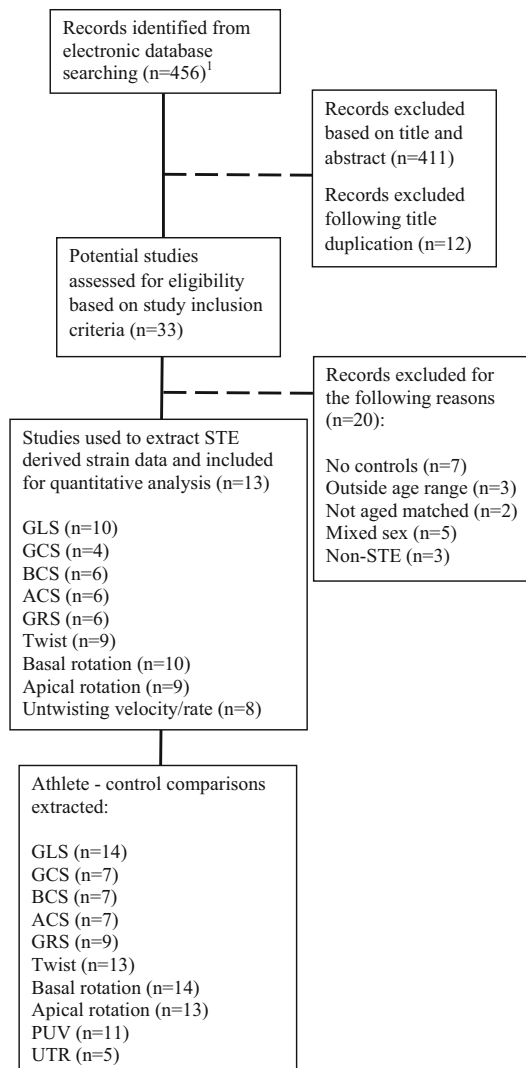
Records identified from electronic database searching (n=456)$^1$

Records excluded based on title and abstract (n=411)

Records excluded following title duplication (n=12)

Potential studies assessed for eligibility based on study inclusion criteria (n=33)

Records excluded for the following reasons (n=20):

No controls (n=7)
Outside age range (n=3)
Not aged matched (n=2)
Mixed sex (n=5)
Non-STE (n=3)

Studies used to extract STE derived strain data and included for quantitative analysis (n=13)

GLS (n=10)
GCS (n=4)
BCS (n=6)
ACS (n=6)
GRS (n=6)
Twist (n=9)
Basal rotation (n=10)
Apical rotation (n=9)
Untwisting velocity/rate (n=8)

Athlete - control comparisons extracted:

GLS (n=14)
GCS (n=7)
BCS (n=7)
ACS (n=7)
GRS (n=9)
Twist (n=13)
Basal rotation (n=14)
Apical rotation (n=13)
PUV (n=11)
UTR (n=5)